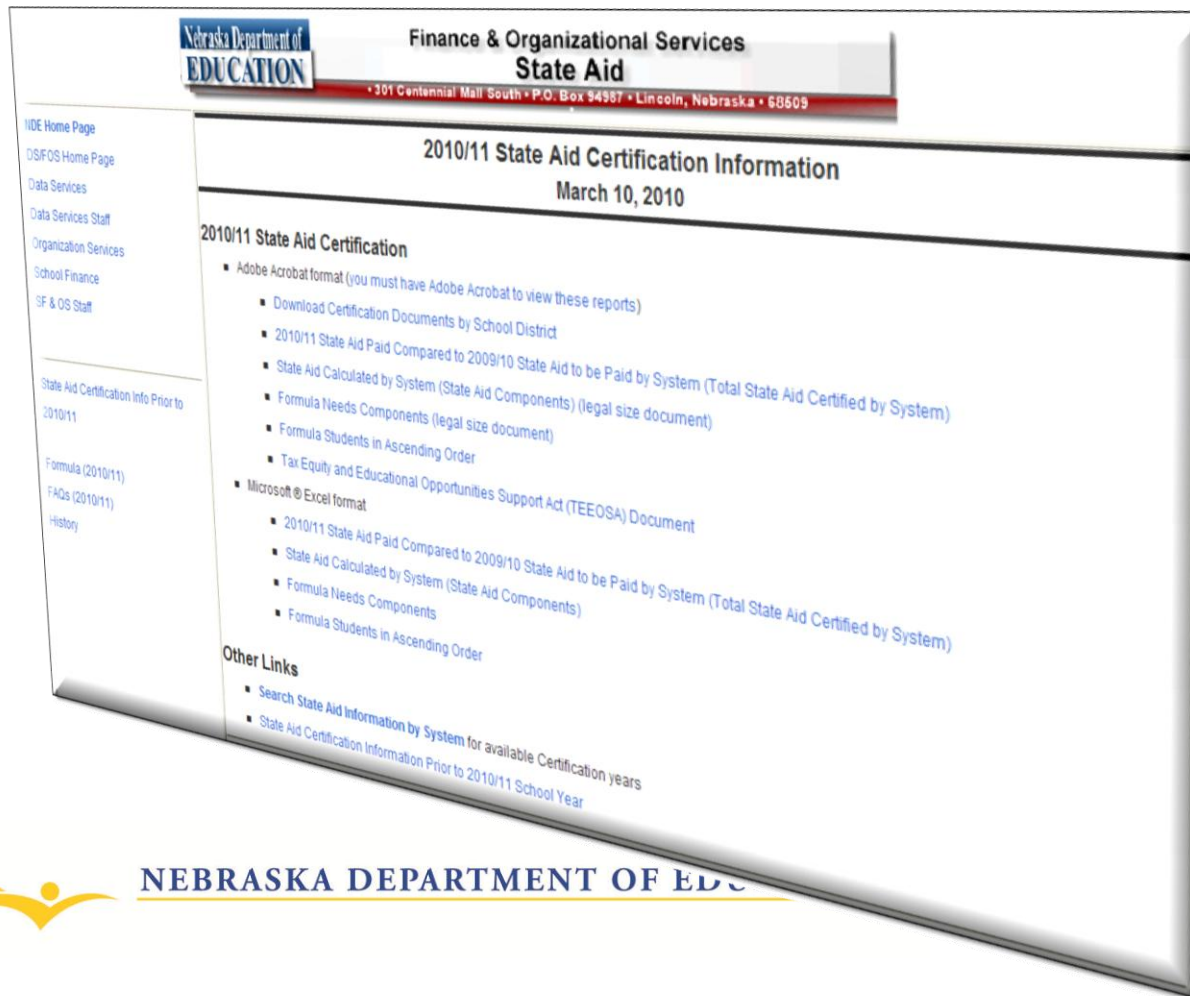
Nebraska Department of EDUCATION

Finance & Organizational Services
State Aid

• 301 Centennial Mall South • P.O. Box 94987 • Lincoln, Nebraska • 68509

NDE Home Page
DS/FOS Home Page
Data Services
Data Services Staff
Organization Services
School Finance
SF & OS Staff

State Aid Certification Info Prior to 2010/11

Formula (2010/11)
FAQs (2010/11)
History

2010/11 State Aid Certification Information
March 10, 2010

2010/11 State Aid Certification

- Adobe Acrobat format (you must have Adobe Acrobat to view these reports)
  - Download Certification Documents by School District
  - 2010/11 State Aid Paid Compared to 2009/10 State Aid to be Paid by System (Total State Aid Certified by System)
  - State Aid Calculated by System (State Aid Components) (legal size document)
  - Formula Needs Components (legal size document)
  - Formula Students in Ascending Order
  - Tax Equity and Educational Opportunities Support Act (TEEOSA) Document
- Microsoft ® Excel format
  - 2010/11 State Aid Paid Compared to 2009/10 State Aid to be Paid by System (Total State Aid Certified by System)
  - State Aid Calculated by System (State Aid Components)
  - Formula Needs Components
  - Formula Students in Ascending Order

Other Links

- Search State Aid Information by System for available Certification years
- State Aid Certification Information Prior to 2010/11 School Year

NEBRASKA DEPARTMENT OF EDU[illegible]